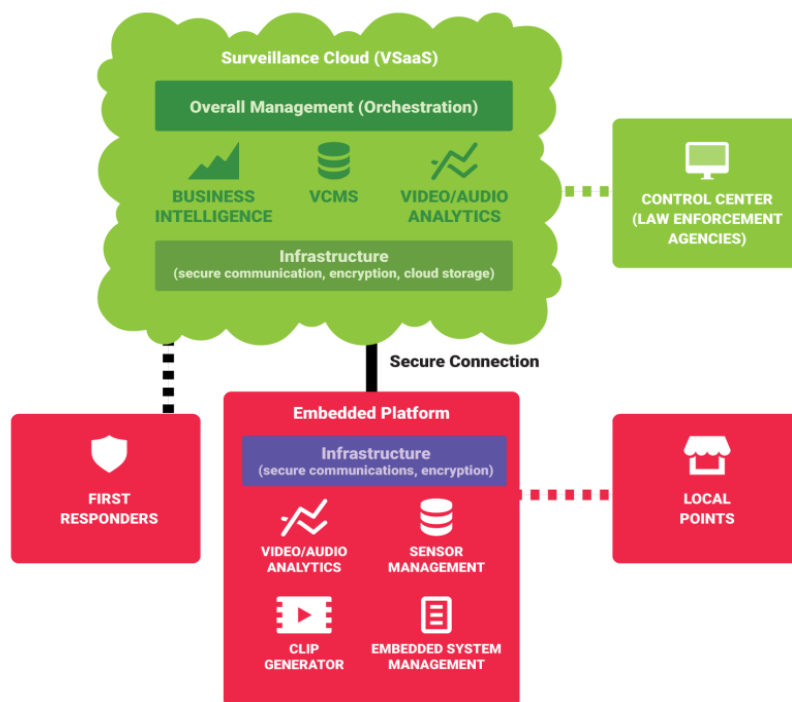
Surveillance Cloud (VSaaS)

Overall Management (Orchestration)

BUSINESS INTELLIGENCE

VCMS

VIDEO/AUDIO ANALYTICS

Infrastructure
(secure communication, encryption, cloud storage)

CONTROL CENTER
(LAW ENFORCEMENT AGENCIES)

Secure Connection

FIRST RESPONDERS

Embedded Platform

Infrastructure
(secure communications, encryption)

VIDEO/AUDIO ANALYTICS

SENSOR MANAGEMENT

CLIP GENERATOR

EMBEDDED SYSTEM MANAGEMENT

LOCAL POINTS